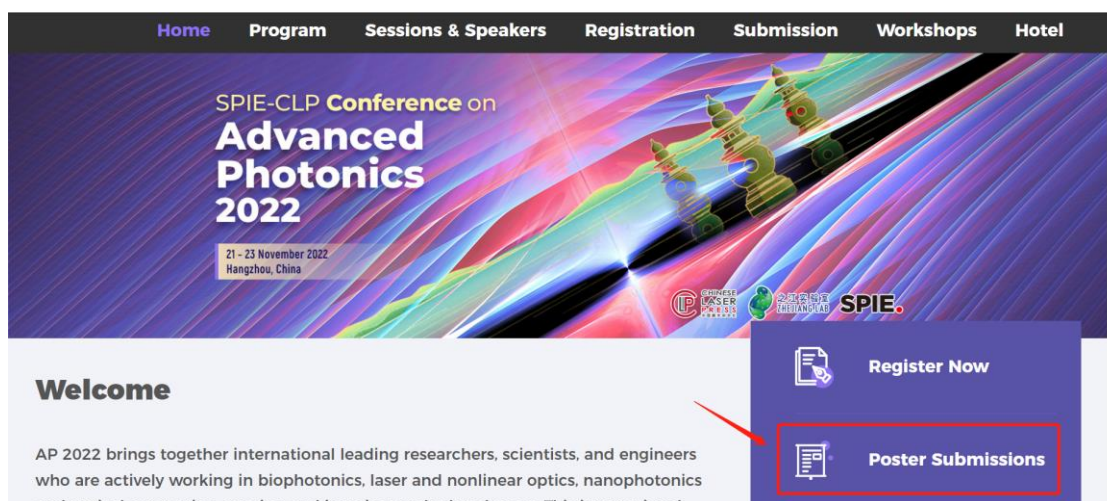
Home Program Sessions & Speakers Registration Submission Workshops Hotel

SPIE-CLP Conference on
Advanced Photonics 2022

21 - 23 November 2022
Hangzhou, China

CHINESE LASER PRESS 之江实验室 ZHEJIANG LAB SPIE.

Register Now

Poster Submissions

Welcome

AP 2022 brings together international leading researchers, scientists, and engineers who are actively working in biophotonics, laser and nonlinear optics, nanophotonics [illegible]